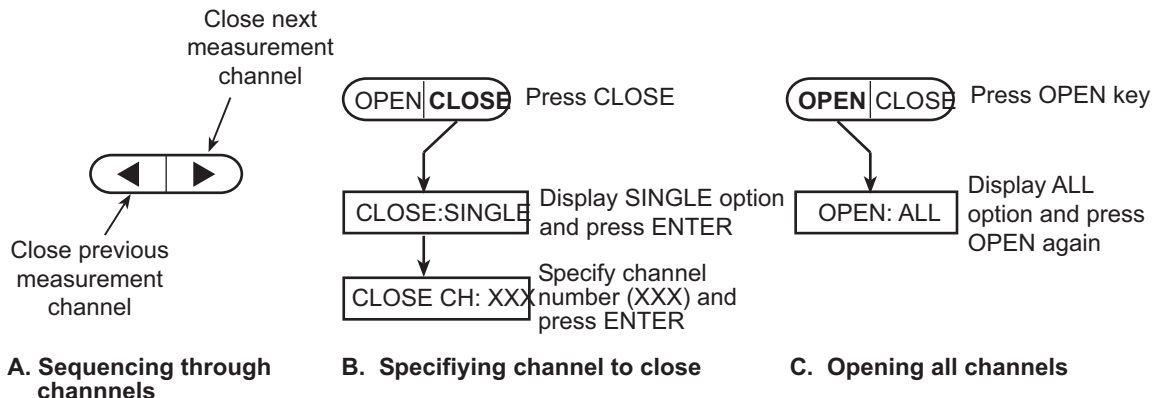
Close next measurement channel

Close previous measurement channel

A. Sequencing through channnels

OPEN CLOSE Press CLOSE

CLOSE:SINGLE Display SINGLE option and press ENTER

CLOSE CH: XXX Specify channel number (XXX) and press ENTER

B. Specifiying channel to close

OPEN CLOSE Press OPEN key

OPEN: ALL Display ALL option and press OPEN again

C. Opening all channels